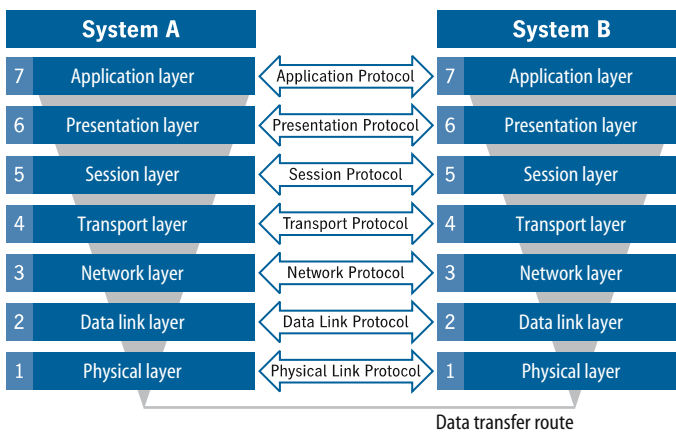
System A

System B

7 Application layer

Application Protocol

7 Application layer

6 Presentation layer

Presentation Protocol

6 Presentation layer

5 Session layer

Session Protocol

5 Session layer

4 Transport layer

Transport Protocol

4 Transport layer

3 Network layer

Network Protocol

3 Network layer

2 Data link layer

Data Link Protocol

2 Data link layer

1 Physical layer

Physical Link Protocol

1 Physical layer

Data transfer route